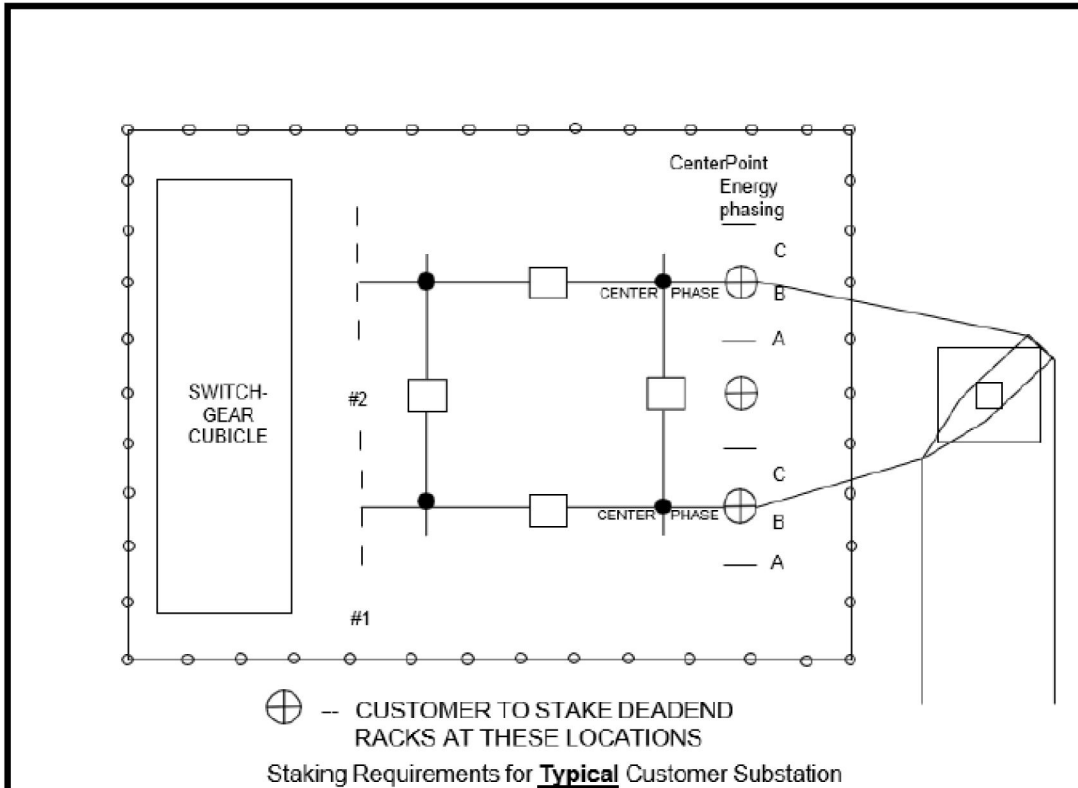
CenterPoint Energy phasing

C

B

A

C

B

A

SWITCH-GEAR CUBICLE

#2

#1

CENTER PHASE

CENTER PHASE

$\oplus$ -- CUSTOMER TO STAKE DEADEND RACKS AT THESE LOCATIONS

Staking Requirements for **Typical** Customer Substation